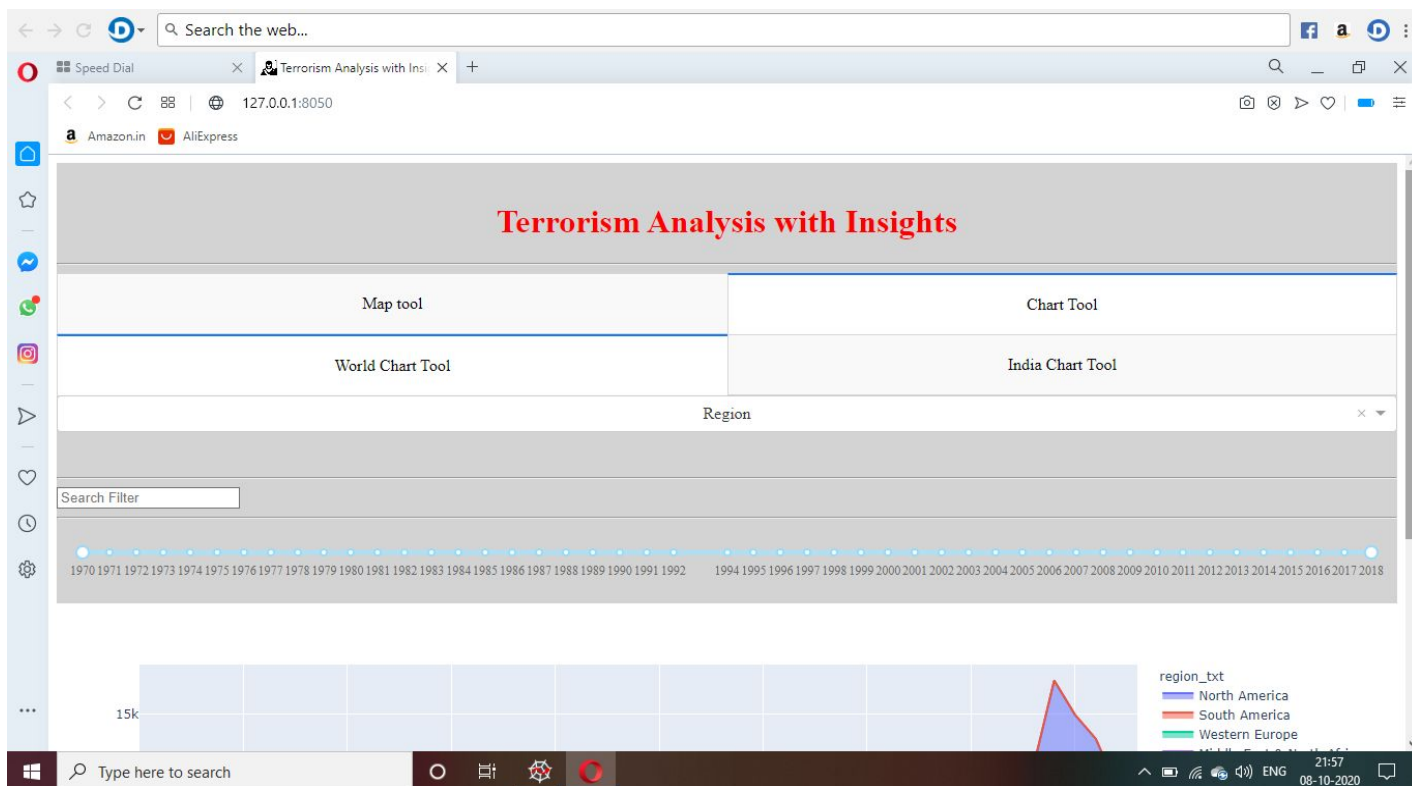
Search the web...

Speed Dial

Terrorism Analysis with Insi

127.0.0.1:8050

Amazon.in AliExpress

Terrorism Analysis with Insights

Map tool

Chart Tool

World Chart Tool

India Chart Tool

Region

Search Filter

1970 1971 1972 1973 1974 1975 1976 1977 1978 1979 1980 1981 1982 1983 1984 1985 1986 1987 1988 1989 1990 1991 1992 1994 1995 1996 1997 1998 1999 2000 2001 2002 2003 2004 2005 2006 2007 2008 2009 2010 2011 2012 2013 2014 2015 2016 2017 2018

15k

region_txt
North America
South America
Western Europe
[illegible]

Type here to search

ENG 21:57 08-10-2020